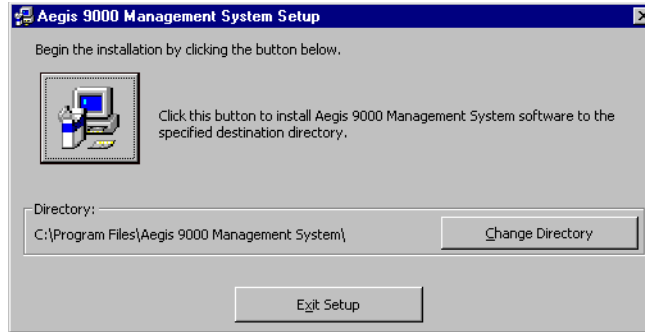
Aegis 9000 Management System Setup

Begin the installation by clicking the button below.

Click this button to install Aegis 9000 Management System software to the specified destination directory.

Directory:

C:\Program Files\Aegis 9000 Management System\

Change Directory

Exit Setup